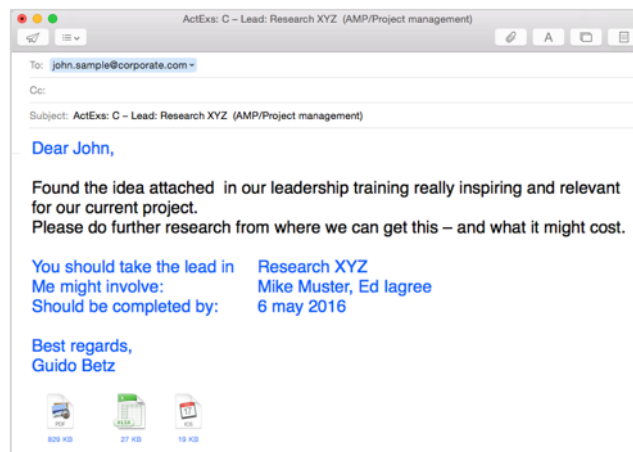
ActExs: C – Lead: Research XYZ (AMP/Project management)

To: john.sample@corporate.com

Cc:

Subject: ActExs: C – Lead: Research XYZ (AMP/Project management)

Dear John,

Found the idea attached in our leadership training really inspiring and relevant for our current project.
Please do further research from where we can get this – and what it might cost.

You should take the lead in Research XYZ
Me might involve: Mike Muster, Ed lagree
Should be completed by: 6 may 2016

Best regards,
Guido Betz

PDF
829 KB

XLSX
27 KB

17
ICS
19 KB